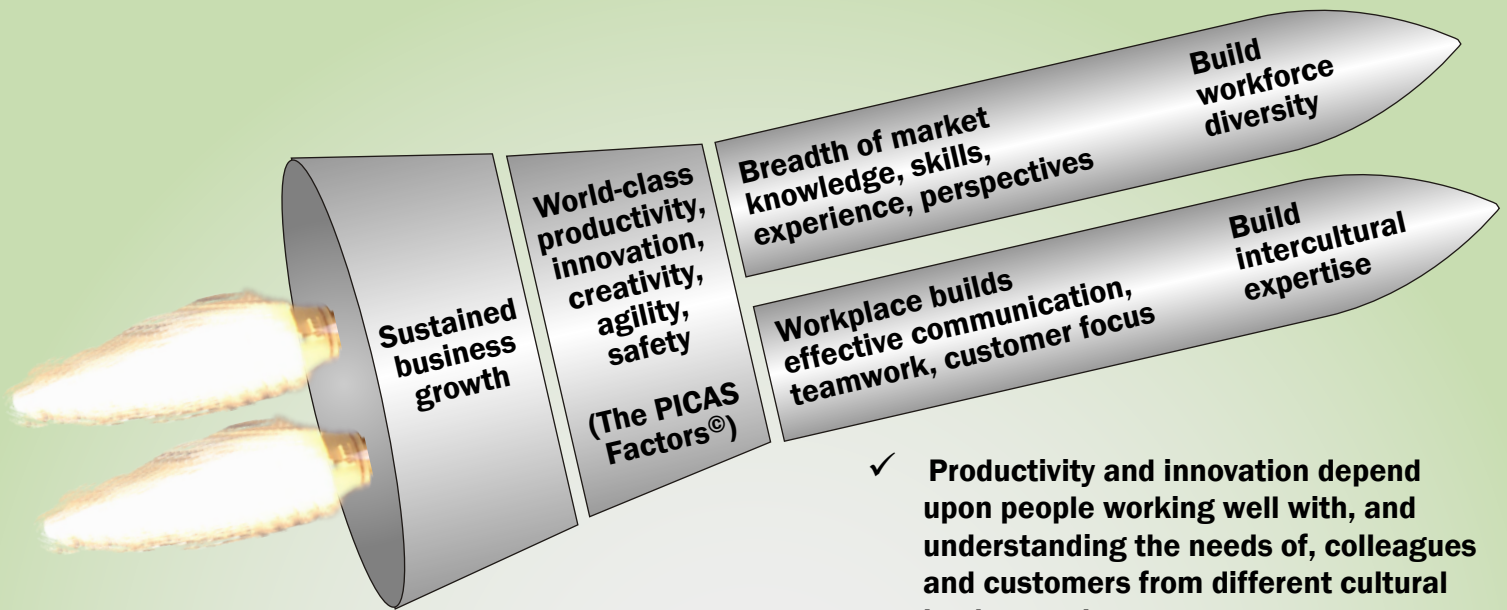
Build workforce diversity

Breadth of market knowledge, skills, experience, perspectives

World-class productivity, innovation, creativity, agility, safety

(The PICAS Factors©)

Sustained business growth

Build intercultural expertise

Workplace builds effective communication, teamwork, customer focus

✓ Productivity and innovation depend upon people working well with, and understanding the needs of, colleagues and customers from different cultural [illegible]